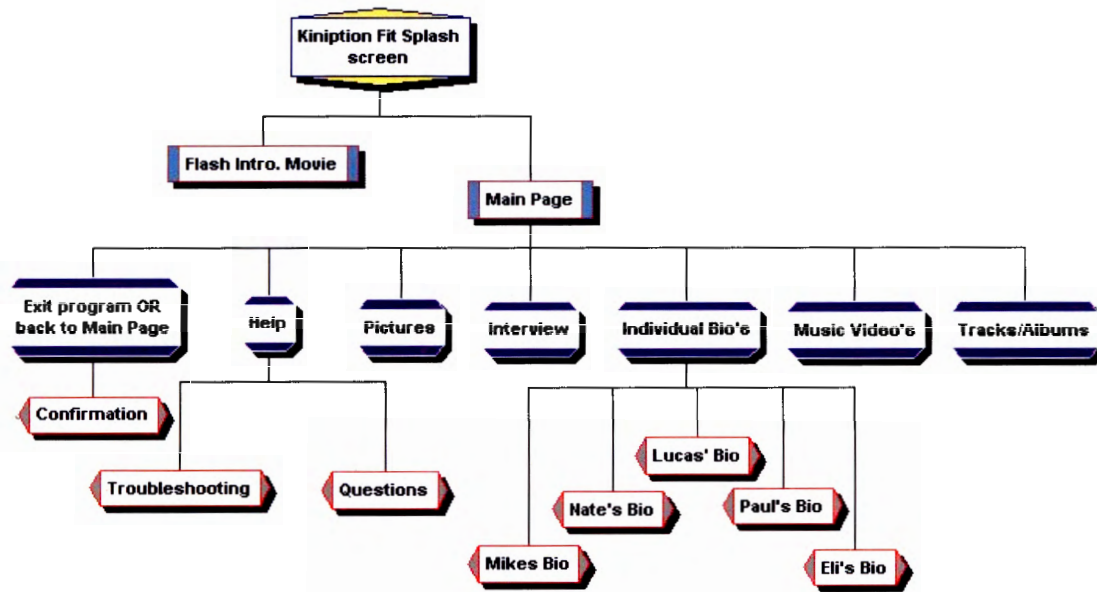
Kiniption Fit Splash screen

Flash Intro. Movie

Main Page

Exit program OR back to Main Page

Help

Pictures

Interview

Individual Bio's

Music Video's

Tracks/Albums

Confirmation

Troubleshooting

Questions

Lucas' Bio

Nate's Bio

Paul's Bio

Mikes Bio

Eli's Bio